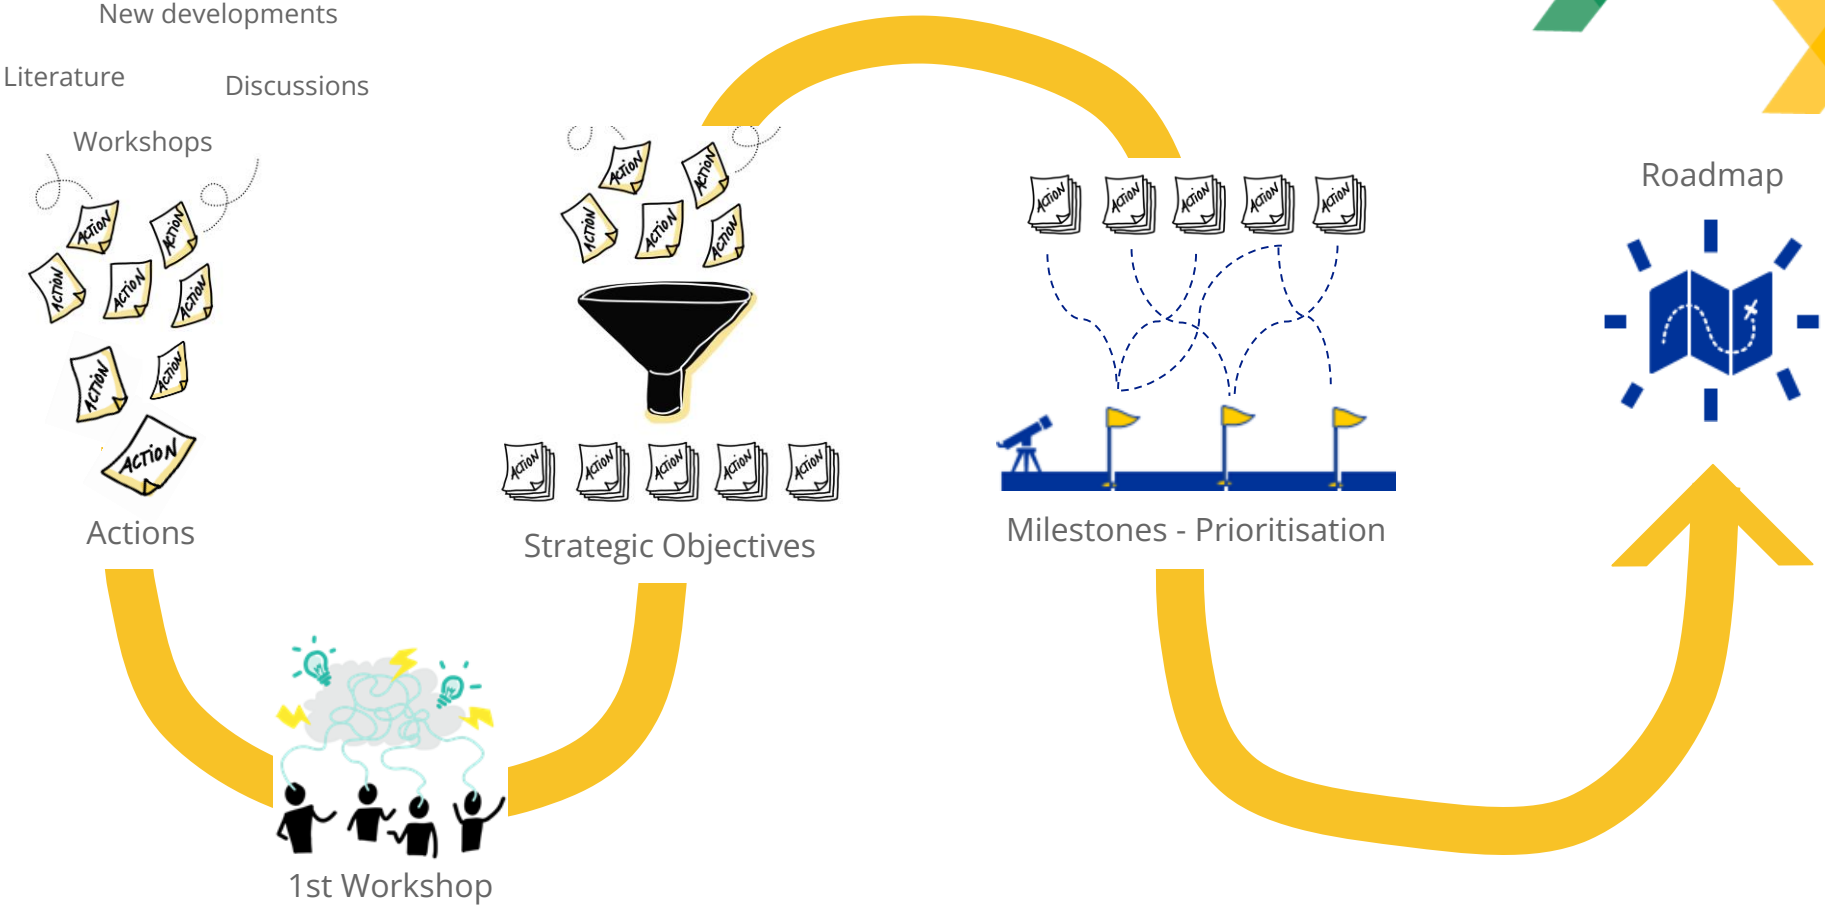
New developments

Literature

Discussions

Workshops

ACTION ACTION ACTION ACTION ACTION ACTION ACTION ACTION ACTION

Actions

ACTION ACTION ACTION ACTION ACTION

ACTION ACTION ACTION ACTION ACTION

Strategic Objectives

ACTION ACTION ACTION ACTION ACTION

Milestones - Prioritisation

Roadmap

1st Workshop